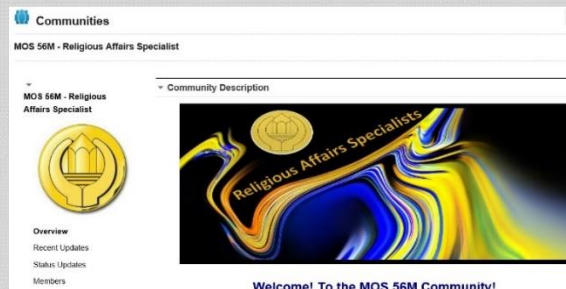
Communities

MOS 56M - Religious Affairs Specialist

MOS 56M - Religious Affairs Specialist

Overview
Recent Updates
Status Updates
Members

Community Description

Religious Affairs Specialists

Welcome! To the MOS 56M Community!